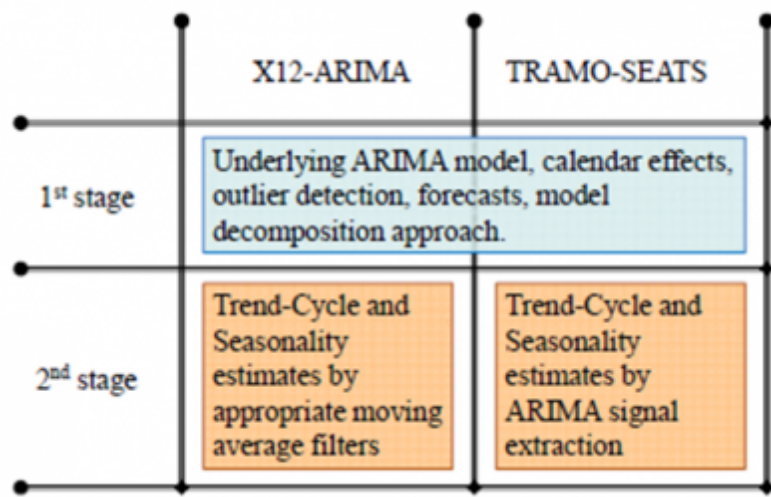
|  | X12-ARIMA | TRAMO-SEATS |
|---|---|---|
| 1st stage | Underlying ARIMA model, calendar effects, outlier detection, forecasts, model decomposition approach. | |
| 2nd stage | Trend-Cycle and Seasonality estimates by appropriate moving average filters | Trend-Cycle and Seasonality estimates by ARIMA signal extraction |